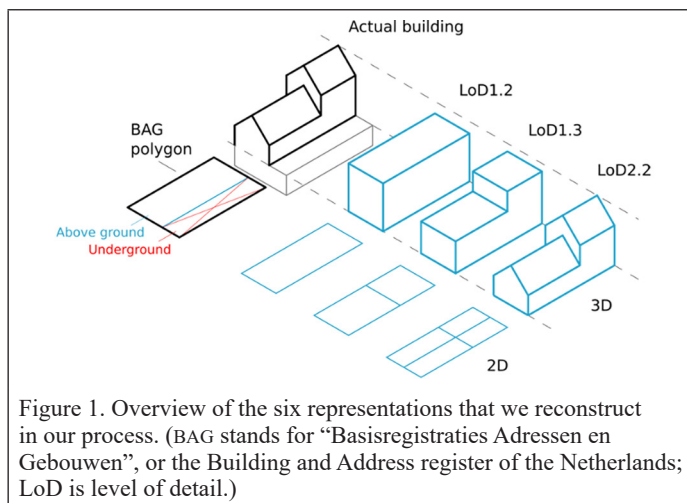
Actual building

LoD1.2

LoD1.3

LoD2.2

BAG polygon

Above ground

Underground

3D

2D

Figure 1. Overview of the six representations that we reconstruct in our process. (BAG stands for “Basisregistraties Adressen en Gebouwen”, or the Building and Address register of the Netherlands; LoD is level of detail.)